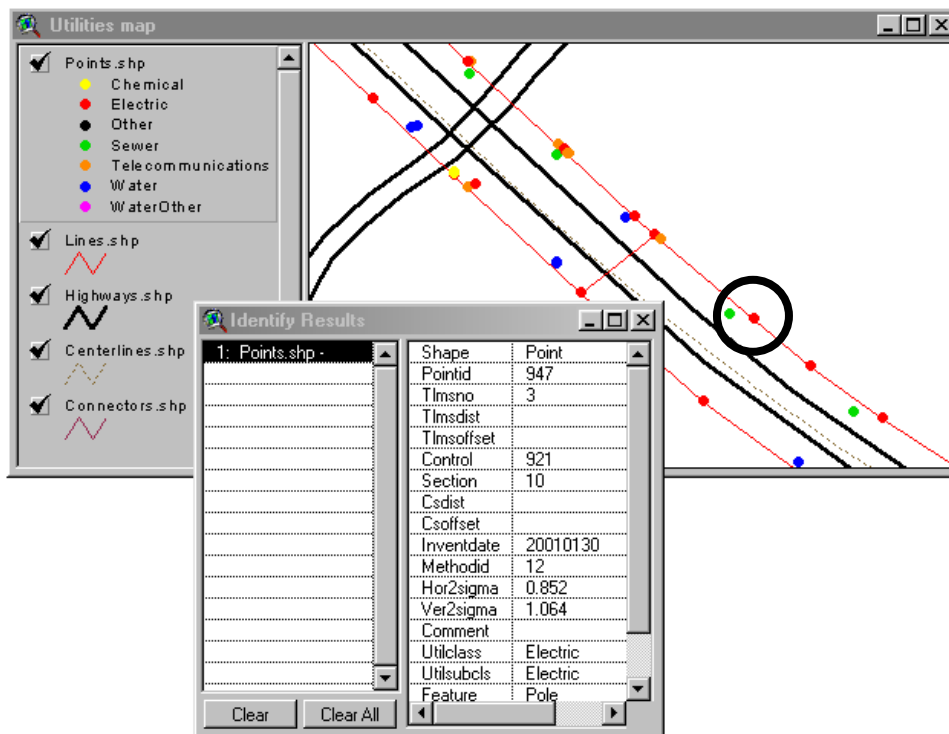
Utilities map

Points.shp
Chemical
Electric
Other
Sewer
Telecommunications
Water
WaterOther

Lines.shp

Highways.shp

Centerlines.shp

Connectors.shp

Identify Results

1: Points.shp -

| Shape | Point |
|---|---|
| Pointid | 947 |
| Tlmsno | 3 |
| Tlmsdist | |
| Tlmsoffset | |
| Control | 921 |
| Section | 10 |
| Csdist | |
| Csoffset | |
| Inventdate | 20010130 |
| Methodid | 12 |
| Hor2sigma | 0.852 |
| Ver2sigma | 1.064 |
| Comment | |
| Utilclass | Electric |
| Utilsubcls | Electric |
| Feature | Pole |

Clear
Clear All